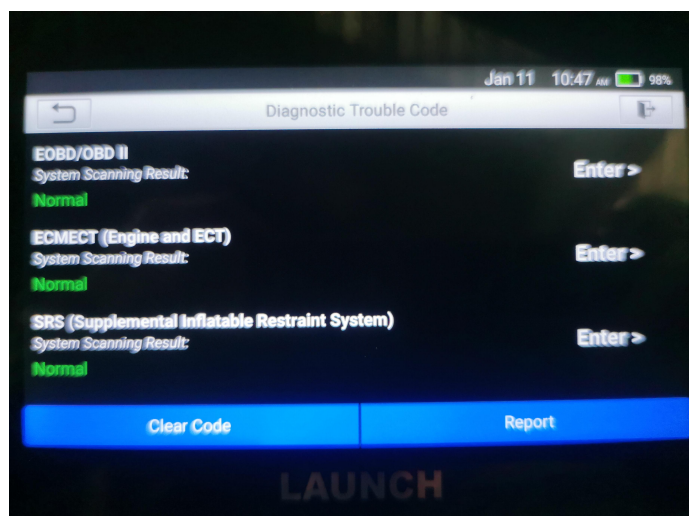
Jan 11 10:47 AM 98%

Diagnostic Trouble Code

EOBD/OBD II
System Scanning Result:
Normal
Enter >

ECMECT (Engine and ECT)
System Scanning Result:
Normal
Enter >

SRS (Supplemental Inflatable Restraint System)
System Scanning Result:
Normal
Enter >

Clear Code
Report

LAUNCH